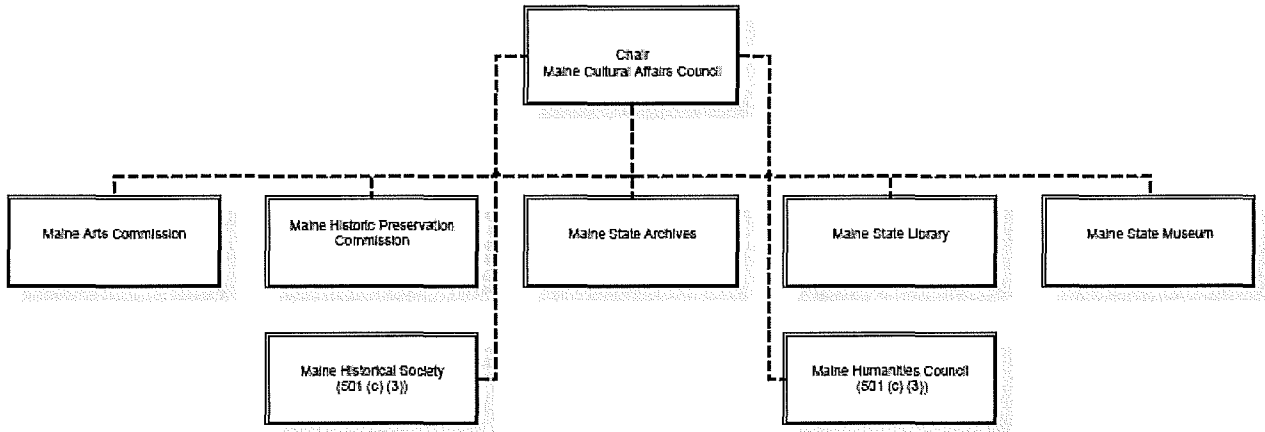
Chair
Maine Cultural Affairs Council

Maine Arts Commission

Maine Historic Preservation Commission

Maine State Archives

Maine State Library

Maine State Museum

Maine Historical Society (501 (c) (3))

Maine Humanities Council (501 (c) (3))